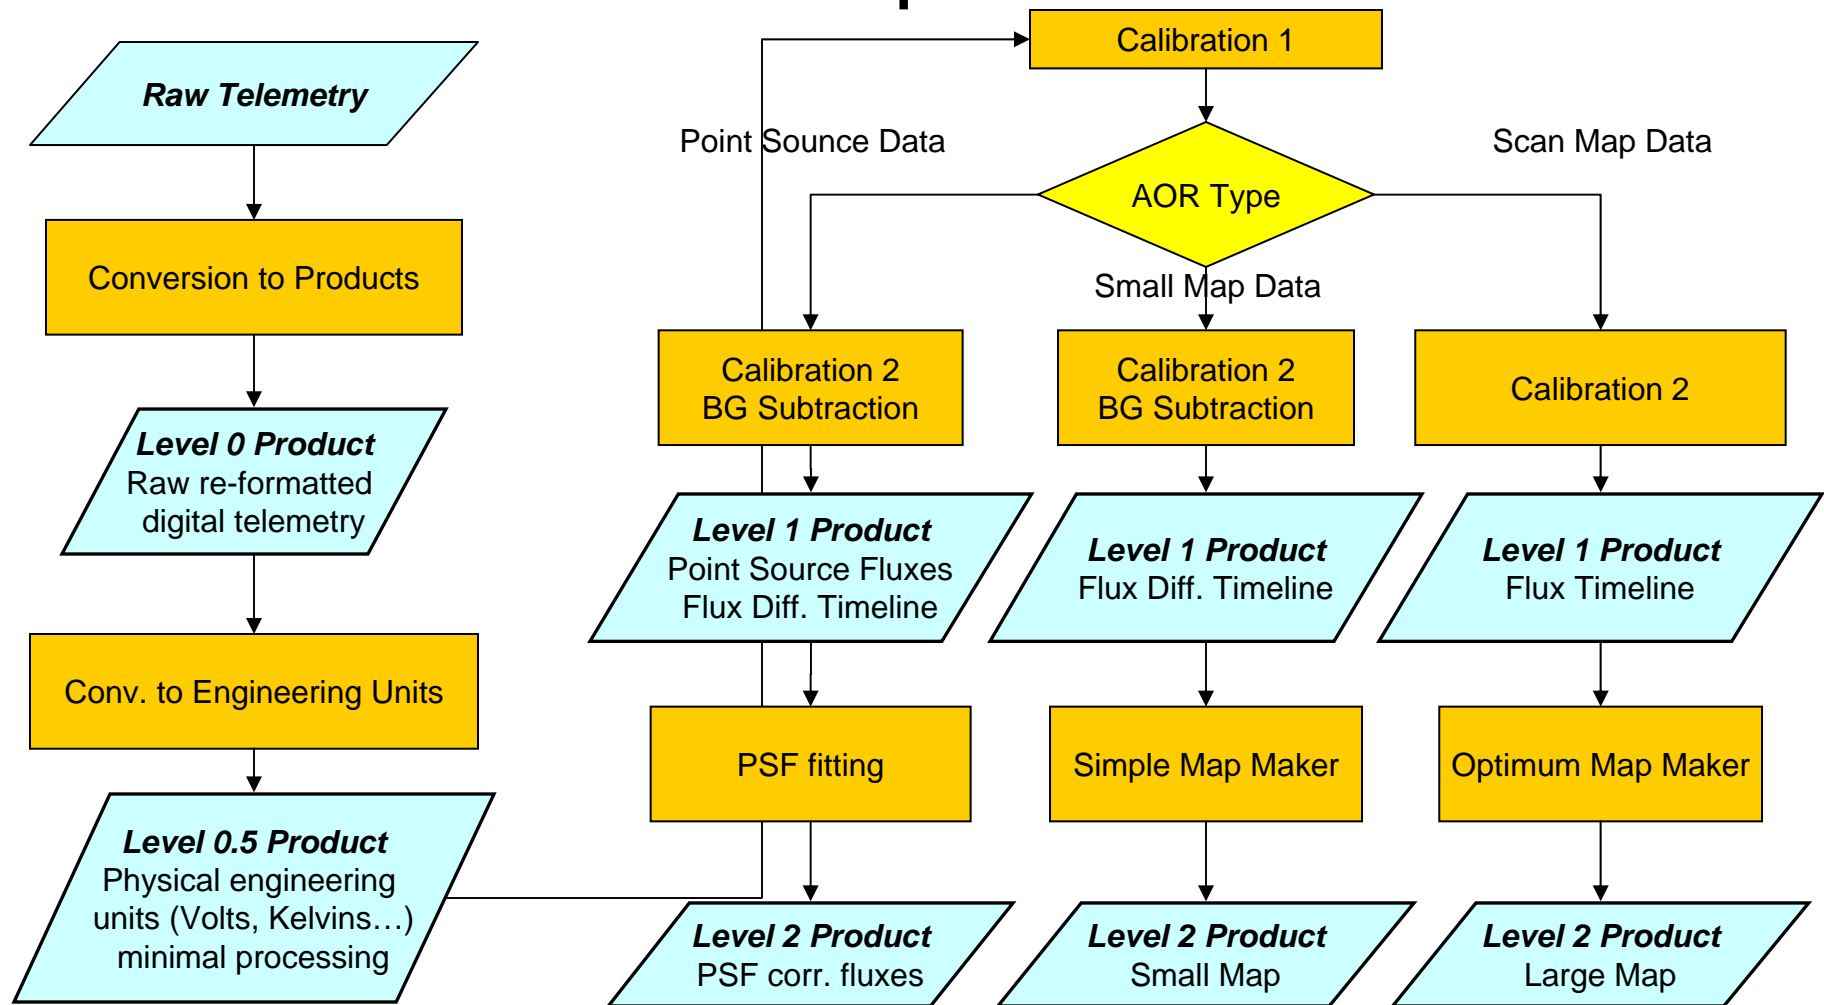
Raw Telemetry

Conversion to Products

Level 0 Product
Raw re-formatted digital telemetry

Conv. to Engineering Units

Level 0.5 Product
Physical engineering units (Volts, Kelvins…) minimal processing

Calibration 1

Point Source Data

Scan Map Data

AOR Type

Small Map Data

Calibration 2
BG Subtraction

Calibration 2
BG Subtraction

Calibration 2

Level 1 Product
Point Source Fluxes
Flux Diff. Timeline

Level 1 Product
Flux Diff. Timeline

Level 1 Product
Flux Timeline

PSF fitting

Simple Map Maker

Optimum Map Maker

Level 2 Product
PSF corr. fluxes

Level 2 Product
Small Map

Level 2 Product
Large Map